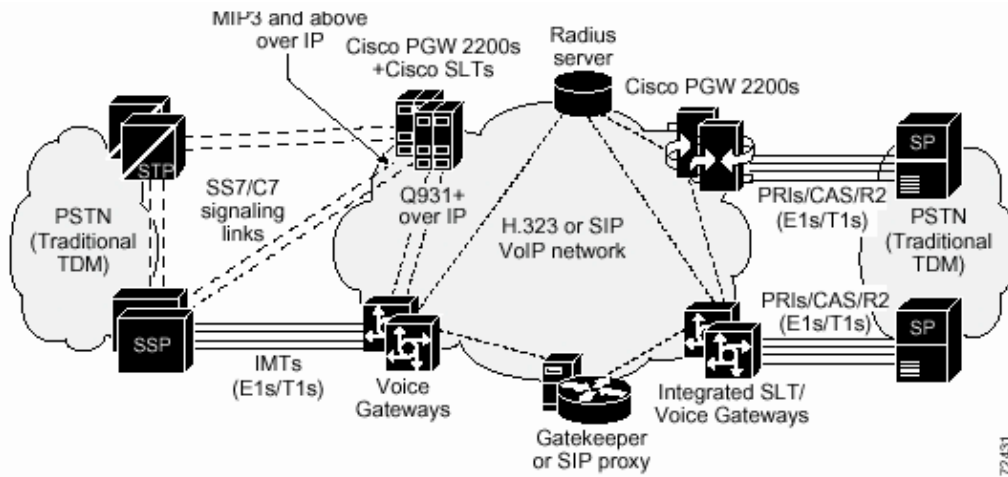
MIP3 and above over IP

Cisco PGW 2200s +Cisco SLTs

Radius server

Cisco PGW 2200s

STP

SS7/C7 signaling links

Q931+ over IP

PSTN (Traditional TDM)

H.323 or SIP VoIP network

PRIs/CAS/R2 (E1s/T1s)

SP

PSTN (Traditional TDM)

PRIs/CAS/R2 (E1s/T1s)

SP

SSP

IMTs (E1s/T1s)

Voice Gateways

Integrated SLT/ Voice Gateways

Gatekeeper or SIP proxy

72431